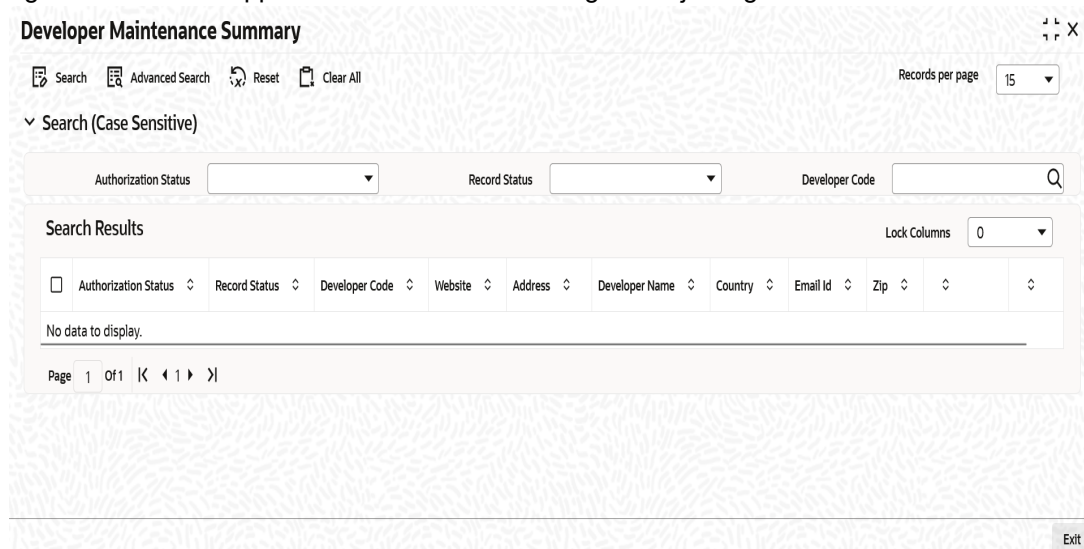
Developer Maintenance Summary

Search Advanced Search Reset Clear All

Records per page 15

Search (Case Sensitive)

Authorization Status

Record Status

Developer Code

Search Results

Lock Columns 0

| Authorization Status | Record Status | Developer Code | Website | Address | Developer Name | Country | Email Id | Zip | | |
|---|---|---|---|---|---|---|---|---|---|---|
| No data to display. | | | | | | | | | | |

Page 1 Of 1 1

Exit